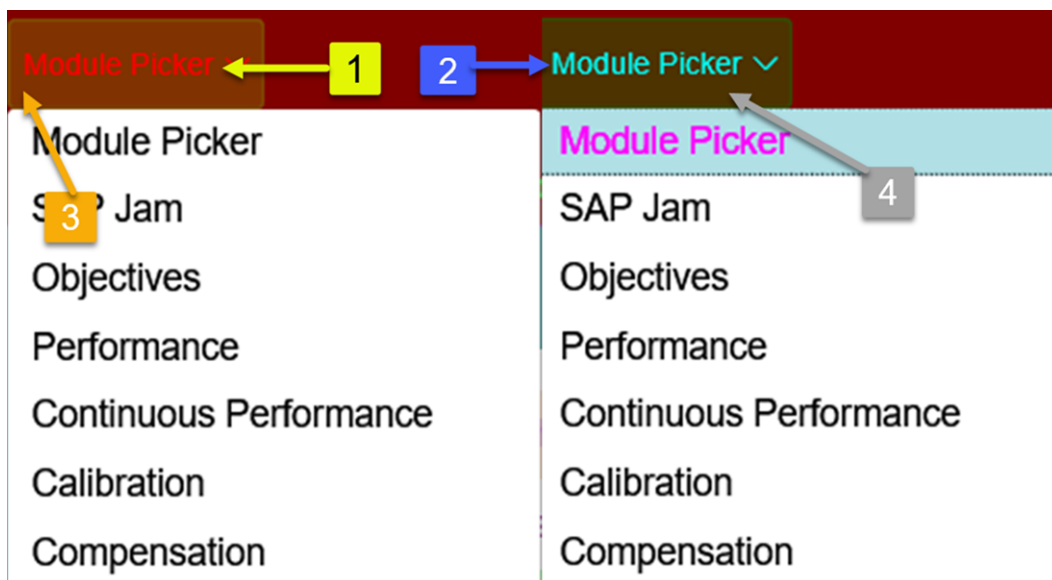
Module Picker

1

2

Module Picker

Module Picker

SAP Jam

3

Objectives

Performance

Continuous Performance

Calibration

Compensation

Module Picker

4

SAP Jam

Objectives

Performance

Continuous Performance

Calibration

Compensation